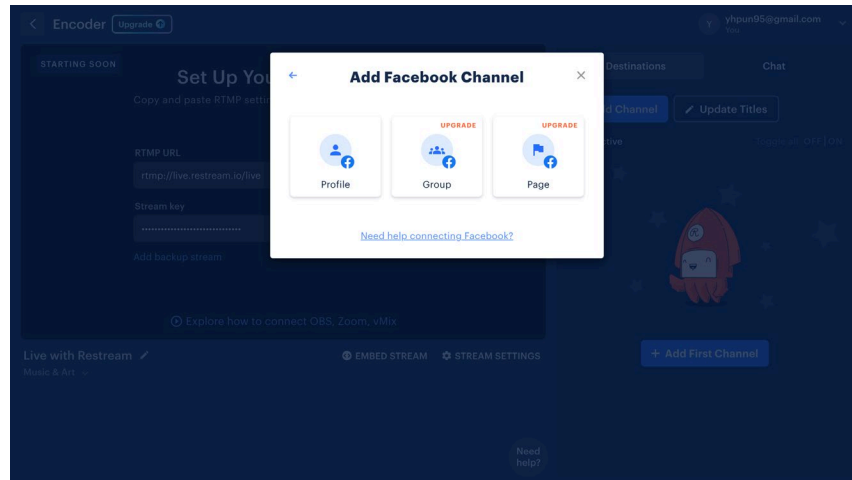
Encoder Upgrade

yhpun95@gmail.com
You

STARTING SOON

Set Up You

Copy and paste RTMP setti

RTMP URL

rtmp://live.restream.io/live

Stream key

································

Add backup stream

Explore how to connect OBS, Zoom, vMix

Live with Restream

Music & Art

EMBED STREAM STREAM SETTINGS

Need help?

Destinations

Chat

d Channel

Update Titles

tive

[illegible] OFF | ON

+ Add First Channel

Add Facebook Channel

UPGRADE

UPGRADE

Profile

Group

Page

Need help connecting Facebook?